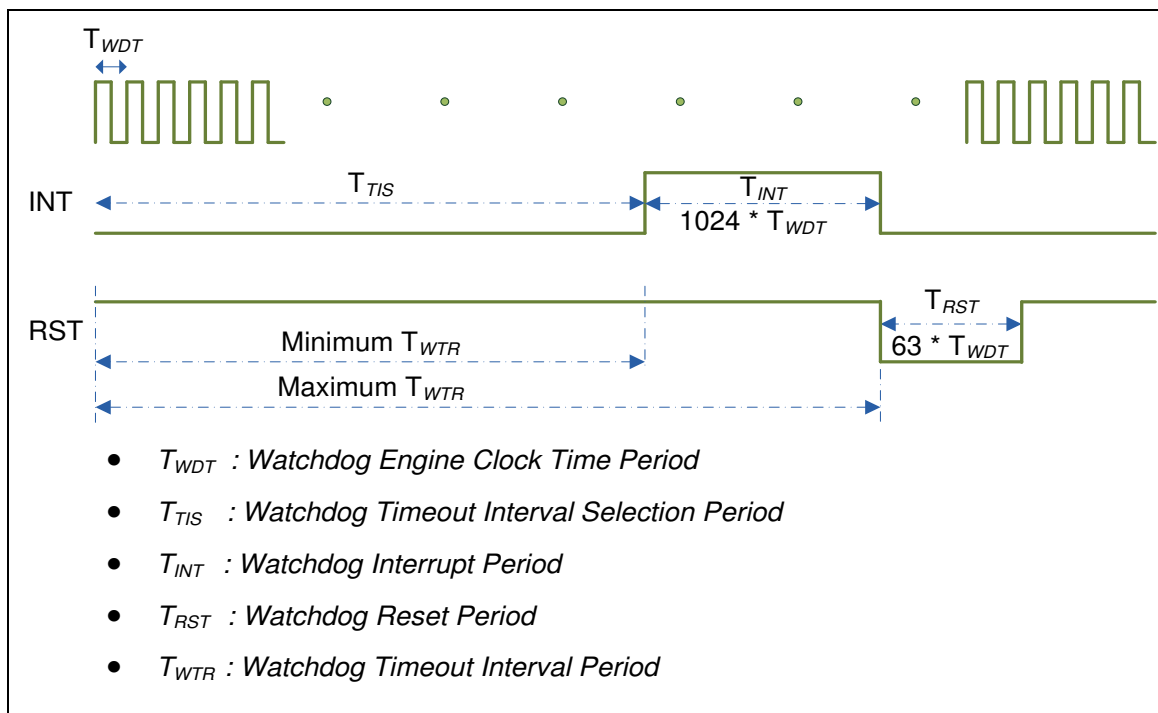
$T_{WDT}$

INT

$T_{TIS}$

$T_{INT}$

1024 * $T_{WDT}$

RST

$T_{RST}$

Minimum $T_{WTR}$

63 * $T_{WDT}$

Maximum $T_{WTR}$

- $T_{WDT}$ : Watchdog Engine Clock Time Period
- $T_{TIS}$ : Watchdog Timeout Interval Selection Period
- $T_{INT}$ : Watchdog Interrupt Period
- $T_{RST}$ : Watchdog Reset Period
- $T_{WTR}$ : Watchdog Timeout Interval Period